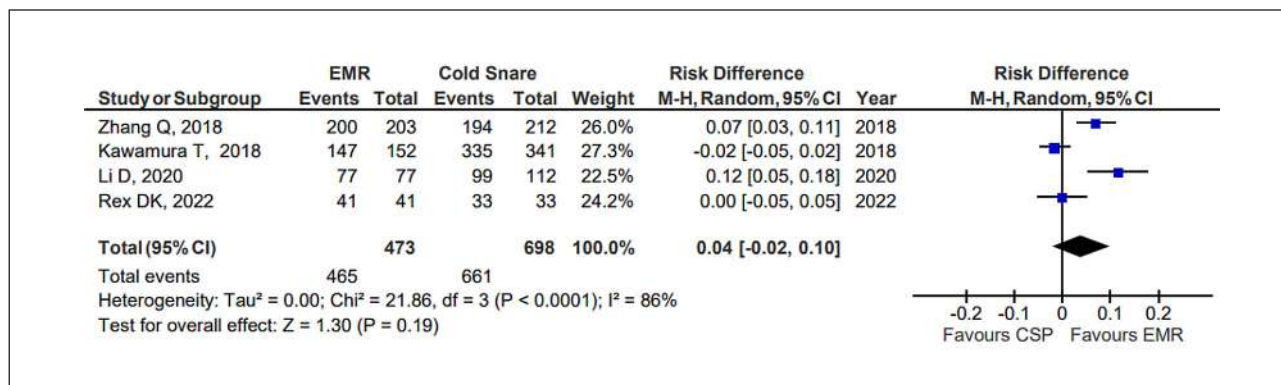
| Study or Subgroup | EMR Events | EMR Total | Cold Snare Events | Cold Snare Total | Weight | Risk Difference M-H, Random, 95% CI | Year | Risk Difference M-H, Random, 95% CI |
|---|---|---|---|---|---|---|---|---|
| Zhang Q, 2018 | 200 | 203 | 194 | 212 | 26.0% | 0.07 [0.03, 0.11] | 2018 | |
| Kawamura T, 2018 | 147 | 152 | 335 | 341 | 27.3% | -0.02 [-0.05, 0.02] | 2018 | |
| Li D, 2020 | 77 | 77 | 99 | 112 | 22.5% | 0.12 [0.05, 0.18] | 2020 | |
| Rex DK, 2022 | 41 | 41 | 33 | 33 | 24.2% | 0.00 [-0.05, 0.05] | 2022 | |
| **Total (95% CI)** | | **473** | | **698** | **100.0%** | **0.04 [-0.02, 0.10]** | | |
| Total events | 465 | | 661 | | | | | |

Heterogeneity: Tau² = 0.00; Chi² = 21.86, df = 3 (P < 0.0001); I² = 86%
Test for overall effect: Z = 1.30 (P = 0.19)

-0.2 -0.1 0 0.1 0.2
Favours CSP Favours EMR